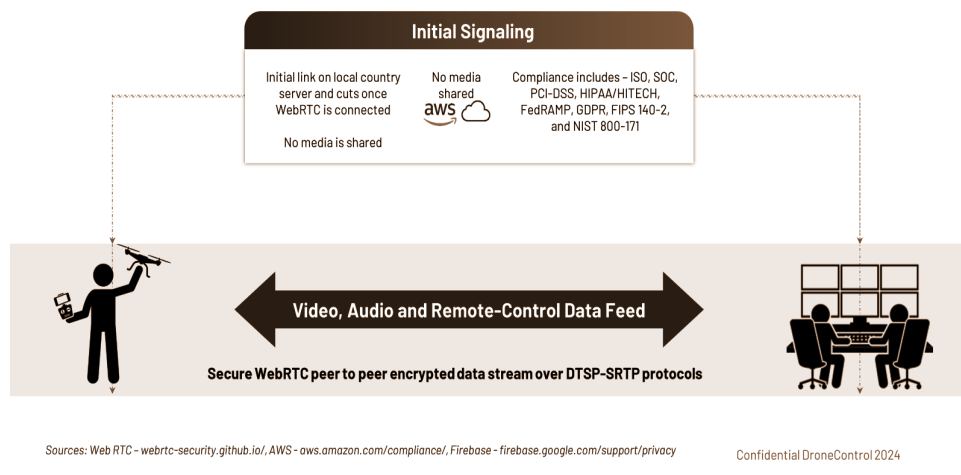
Initial Signaling

Initial link on local country server and cuts once WebRTC is connected

No media is shared

No media shared

aws

Compliance includes – ISO, SOC, PCI-DSS, HIPAA/HITECH, FedRAMP, GDPR, FIPS 140-2, and NIST 800-171

Video, Audio and Remote-Control Data Feed

Secure WebRTC peer to peer encrypted data stream over DTSP-SRTP protocols

Sources: Web RTC - webrtc-security.github.io/, AWS - aws.amazon.com/compliance/, Firebase - firebase.google.com/support/privacy

Confidential DroneControl 2024